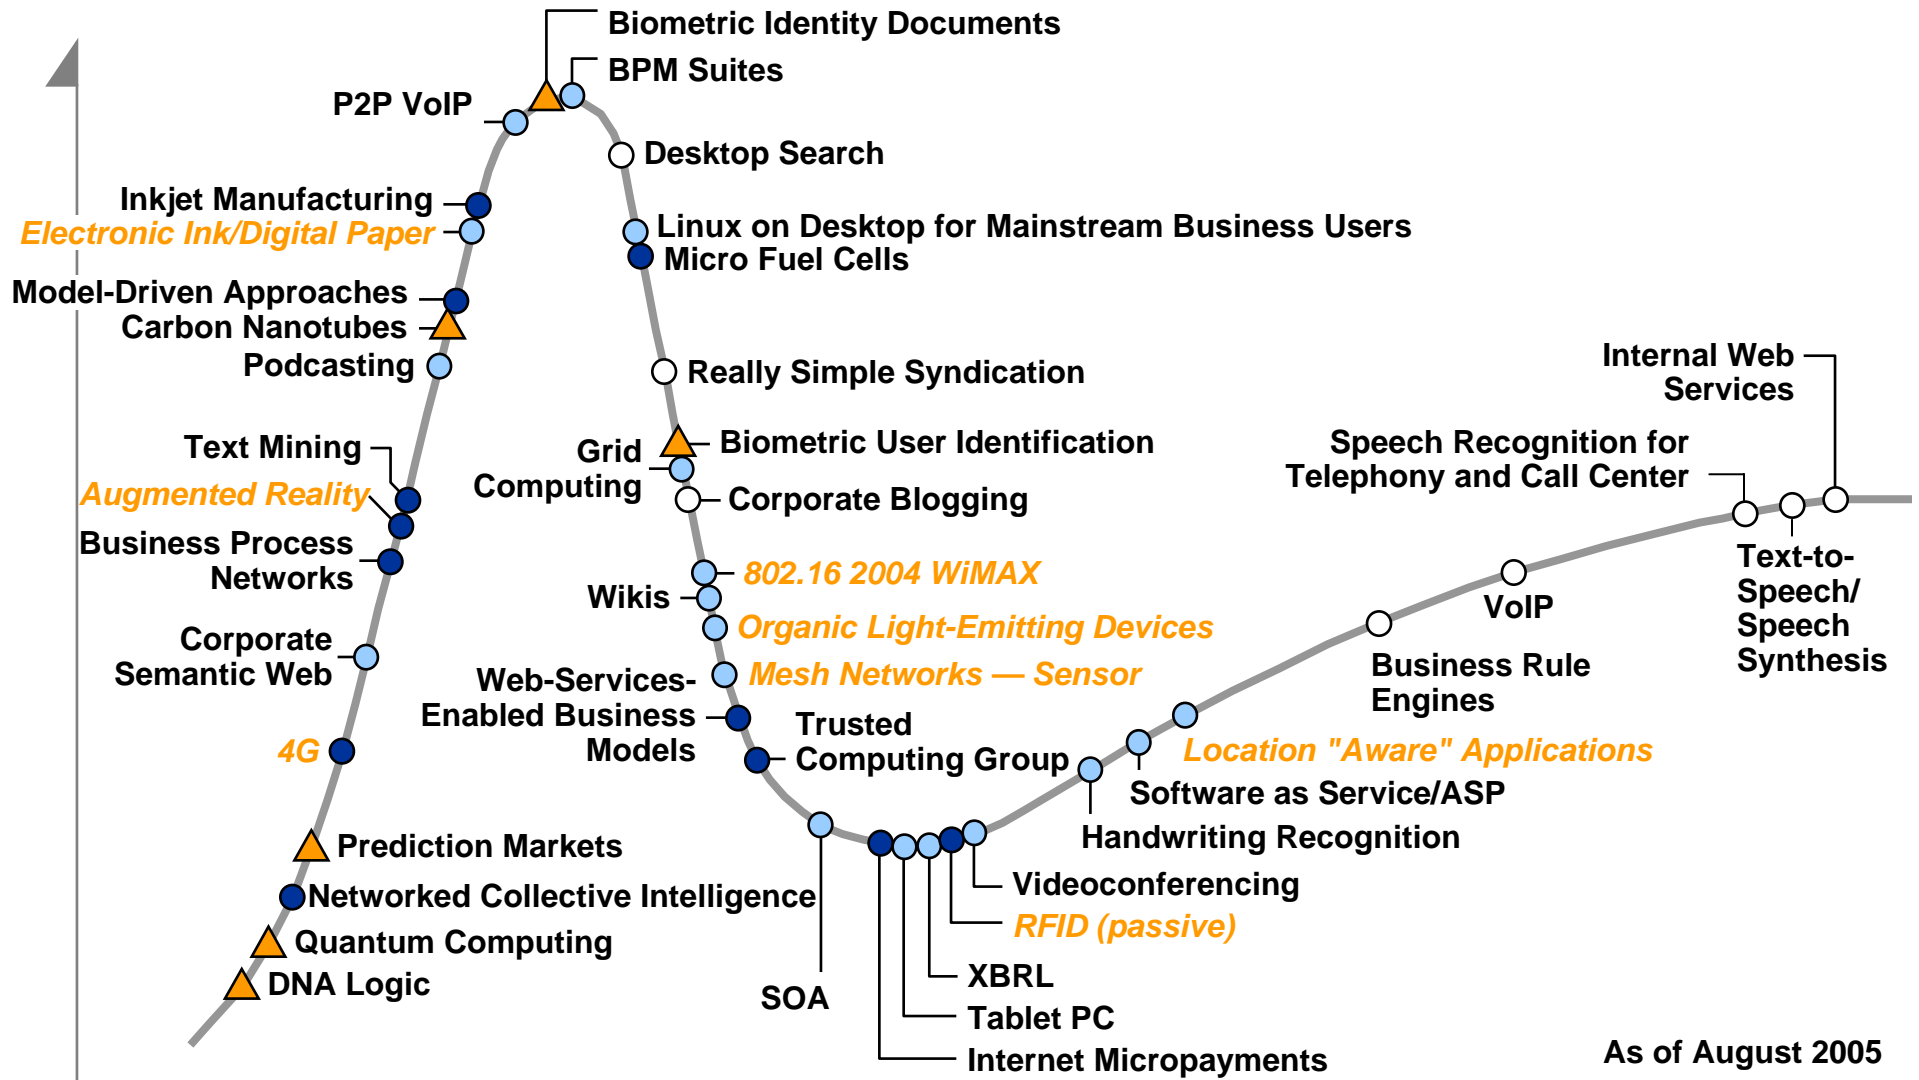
Biometric Identity Documents
BPM Suites
P2P VoIP
Desktop Search
Inkjet Manufacturing
Electronic Ink/Digital Paper
Linux on Desktop for Mainstream Business Users
Micro Fuel Cells
Model-Driven Approaches
Carbon Nanotubes
Podcasting
Really Simple Syndication
Internal Web Services
Text Mining
Grid Computing
Biometric User Identification
Speech Recognition for Telephony and Call Center
Augmented Reality
Corporate Blogging
Business Process Networks
802.16 2004 WiMAX
Text-to-Speech/ Speech Synthesis
Wikis
VoIP
Organic Light-Emitting Devices
Corporate Semantic Web
Business Rule Engines
Mesh Networks — Sensor
Web-Services-Enabled Business Models
Trusted Computing Group
4G
Location "Aware" Applications
Software as Service/ASP
Handwriting Recognition
Prediction Markets
Videoconferencing
Networked Collective Intelligence
RFID (passive)
Quantum Computing
XBRL
DNA Logic
SOA
Tablet PC
Internet Micropayments
As of August 2005